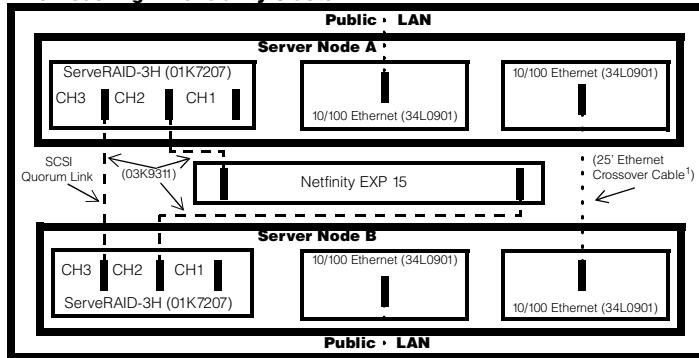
Public LAN

Server Node A

ServeRAID-3H (01K7207)

CH3 CH2 CH1

10/100 Ethernet (34L0901)

10/100 Ethernet (34L0901)

SCSI Quorum Link

(03K9311)

Netfinity EXP 15

(25' Ethernet Crossover Cable$^1$)

Server Node B

CH3 CH2 CH1

ServeRAID-3H (01K7207)

10/100 Ethernet (34L0901)

10/100 Ethernet (34L0901)

Public LAN